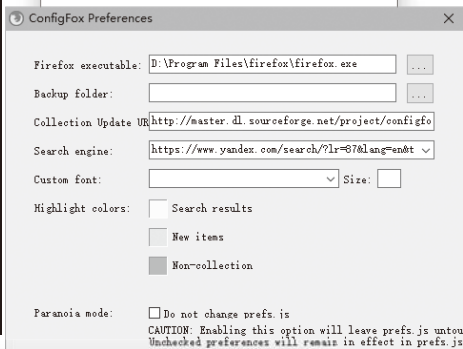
ConfigFox Preferences

Firefox executable: D:\Program Files\firefox\firefox.exe ...

Backup folder: ...

Collection Update UR http://master.dl.sourceforge.net/project/configfo

Search engine: https://www.yandex.com/search/?lr=87&lang=en&t

Custom font: Size:

Highlight colors: Search results

New items

Non-collection

Paranoia mode: Do not change prefs.js

CAUTION: Enabling this option will leave prefs.js untou

Unchecked preferences will remain in effect in prefs.js